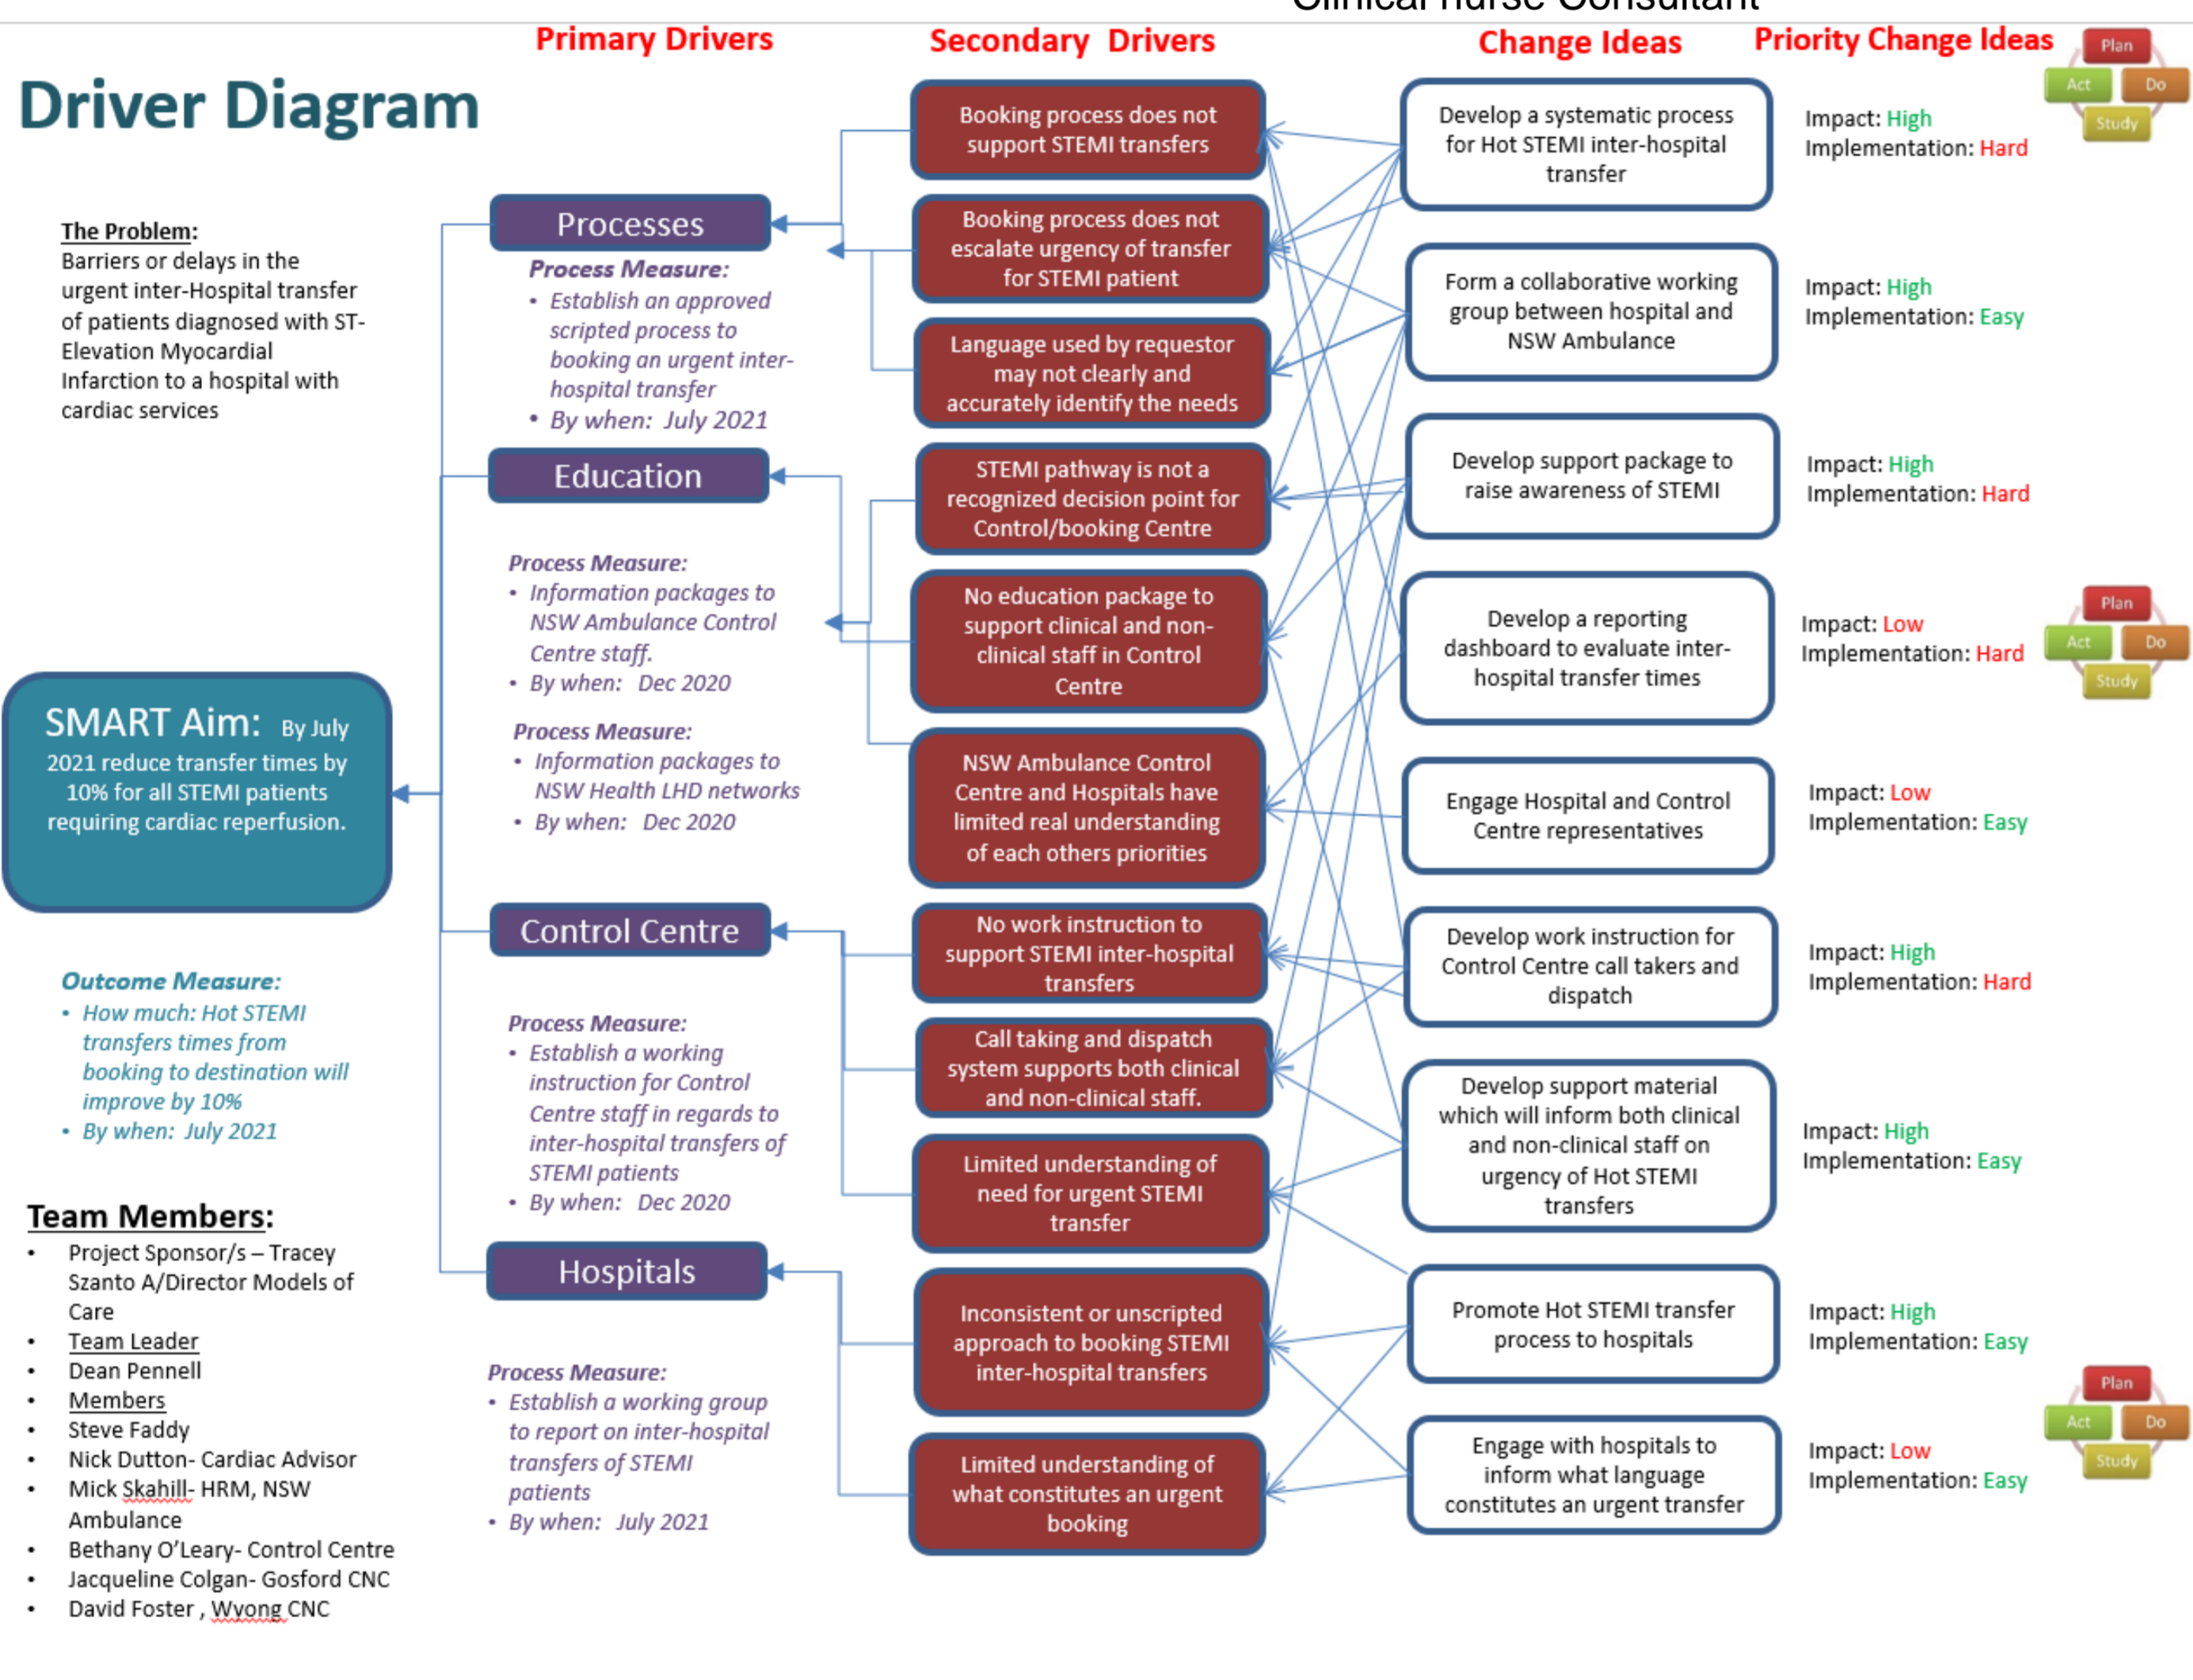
Clinical nurse Consultant

Driver Diagram

Primary Drivers

Secondary Drivers

Change Ideas

Priority Change Ideas

Plan
Act
Do
Study

The Problem:
Barriers or delays in the urgent inter-Hospital transfer of patients diagnosed with ST-Elevation Myocardial Infarction to a hospital with cardiac services

SMART Aim: By July 2021 reduce transfer times by 10% for all STEMI patients requiring cardiac reperfusion.

Outcome Measure:
• How much: Hot STEMI transfers times from booking to destination will improve by 10%
• By when: July 2021

Team Members:
• Project Sponsor/s – Tracey Szanto A/Director Models of Care
• Team Leader
• Dean Pennell
• Members
• Steve Faddy
• Nick Dutton- Cardiac Advisor
• Mick Skahill- HRM, NSW Ambulance
• Bethany O'Leary- Control Centre
• Jacqueline Colgan- Gosford CNC
• David Foster , Wyong CNC

Processes
Process Measure:
• Establish an approved scripted process to booking an urgent inter-hospital transfer
• By when: July 2021

Education
Process Measure:
• Information packages to NSW Ambulance Control Centre staff.
• By when: Dec 2020
Process Measure:
• Information packages to NSW Health LHD networks
• By when: Dec 2020

Control Centre
Process Measure:
• Establish a working instruction for Control Centre staff in regards to inter-hospital transfers of STEMI patients
• By when: Dec 2020

Hospitals
Process Measure:
• Establish a working group to report on inter-hospital transfers of STEMI patients
• By when: July 2021

Booking process does not support STEMI transfers

Booking process does not escalate urgency of transfer for STEMI patient

Language used by requestor may not clearly and accurately identify the needs

STEMI pathway is not a recognized decision point for Control/booking Centre

No education package to support clinical and non-clinical staff in Control Centre

NSW Ambulance Control Centre and Hospitals have limited real understanding of each others priorities

No work instruction to support STEMI inter-hospital transfers

Call taking and dispatch system supports both clinical and non-clinical staff.

Limited understanding of need for urgent STEMI transfer

Inconsistent or unscripted approach to booking STEMI inter-hospital transfers

Limited understanding of what constitutes an urgent booking

Develop a systematic process for Hot STEMI inter-hospital transfer
Impact: High
Implementation: Hard

Form a collaborative working group between hospital and NSW Ambulance
Impact: High
Implementation: Easy

Develop support package to raise awareness of STEMI
Impact: High
Implementation: Hard

Develop a reporting dashboard to evaluate inter-hospital transfer times
Impact: Low
Implementation: Hard

Plan
Act
Do
Study

Engage Hospital and Control Centre representatives
Impact: Low
Implementation: Easy

Develop work instruction for Control Centre call takers and dispatch
Impact: High
Implementation: Hard

Develop support material which will inform both clinical and non-clinical staff on urgency of Hot STEMI transfers
Impact: High
Implementation: Easy

Promote Hot STEMI transfer process to hospitals
Impact: High
Implementation: Easy

Engage with hospitals to inform what language constitutes an urgent transfer
Impact: Low
Implementation: Easy

Plan
Act
Do
Study